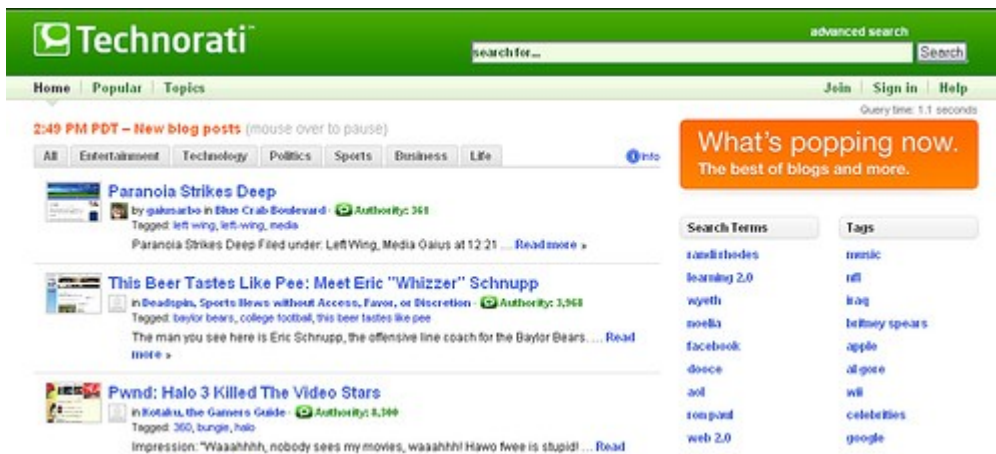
Technorati

advanced search

search for...

Search

Home | Popular | Topics

Join | Sign in | Help

Query time: 1.1 seconds

2:49 PM PDT – New blog posts (mouse over to pause)

All | Entertainment | Technology | Politics | Sports | Business | Life

Info

Paranoia Strikes Deep

by gaiusarbo in Blue Crab Boulevard · Authority: 360

Tagged: left wing, left-wing, media

Paranoia Strikes Deep Filed under: Left Wing, Media Gaius at 12:21 ... Read more »

This Beer Tastes Like Pee: Meet Eric "Whizzer" Schnupp

in Deadspin, Sports News without Access, Favor, or Discretion · Authority: 3,968

Tagged: baylor bears, college football, this beer tastes like pee

The man you see here is Eric Schnupp, the offensive line coach for the Baylor Bears. ... Read more »

Pwnd: Halo 3 Killed The Video Stars

in Kotaku, the Gamers Guide · Authority: 8,300

Tagged: 360, bungie, halo

Impression: "Waaahhhh, nobody sees my movies, waaahhh! Hawo fwee is stupid! ... Read

What's popping now.

The best of blogs and more.

| Search Terms | Tags |
|---|---|
| randirhodes | music |
| learning 2.0 | nfl |
| wyeth | iraq |
| noella | britney spears |
| facebook | apple |
| dooce | al gore |
| aol | wii |
| ron paul | celebrities |
| web 2.0 | google |